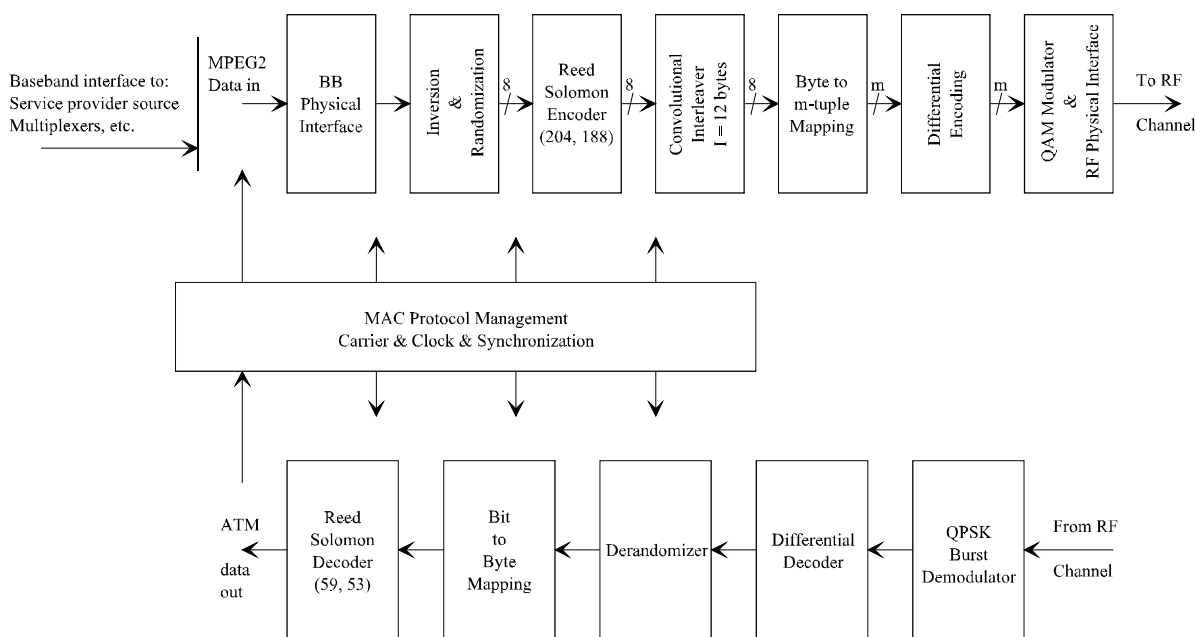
Baseband interface to:
Service provider source
Multiplexers, etc.

MPEG2
Data in

BB
Physical
Interface

Inversion
&
Randomization

8

Reed
Solomon
Encoder
(204, 188)

8

Convolutional
Interleaver
I = 12 bytes

8

Byte to
m-tuple
Mapping

m

Differential
Encoding

m

QAM Modulator
&
RF Physical Interface

To RF
Channel

MAC Protocol Management
Carrier & Clock & Synchronization

ATM
data
out

Reed
Solomon
Decoder
(59, 53)

Bit
to
Byte
Mapping

Derandomizer

Differential
Decoder

QPSK
Burst
Demodulator

From RF
Channel